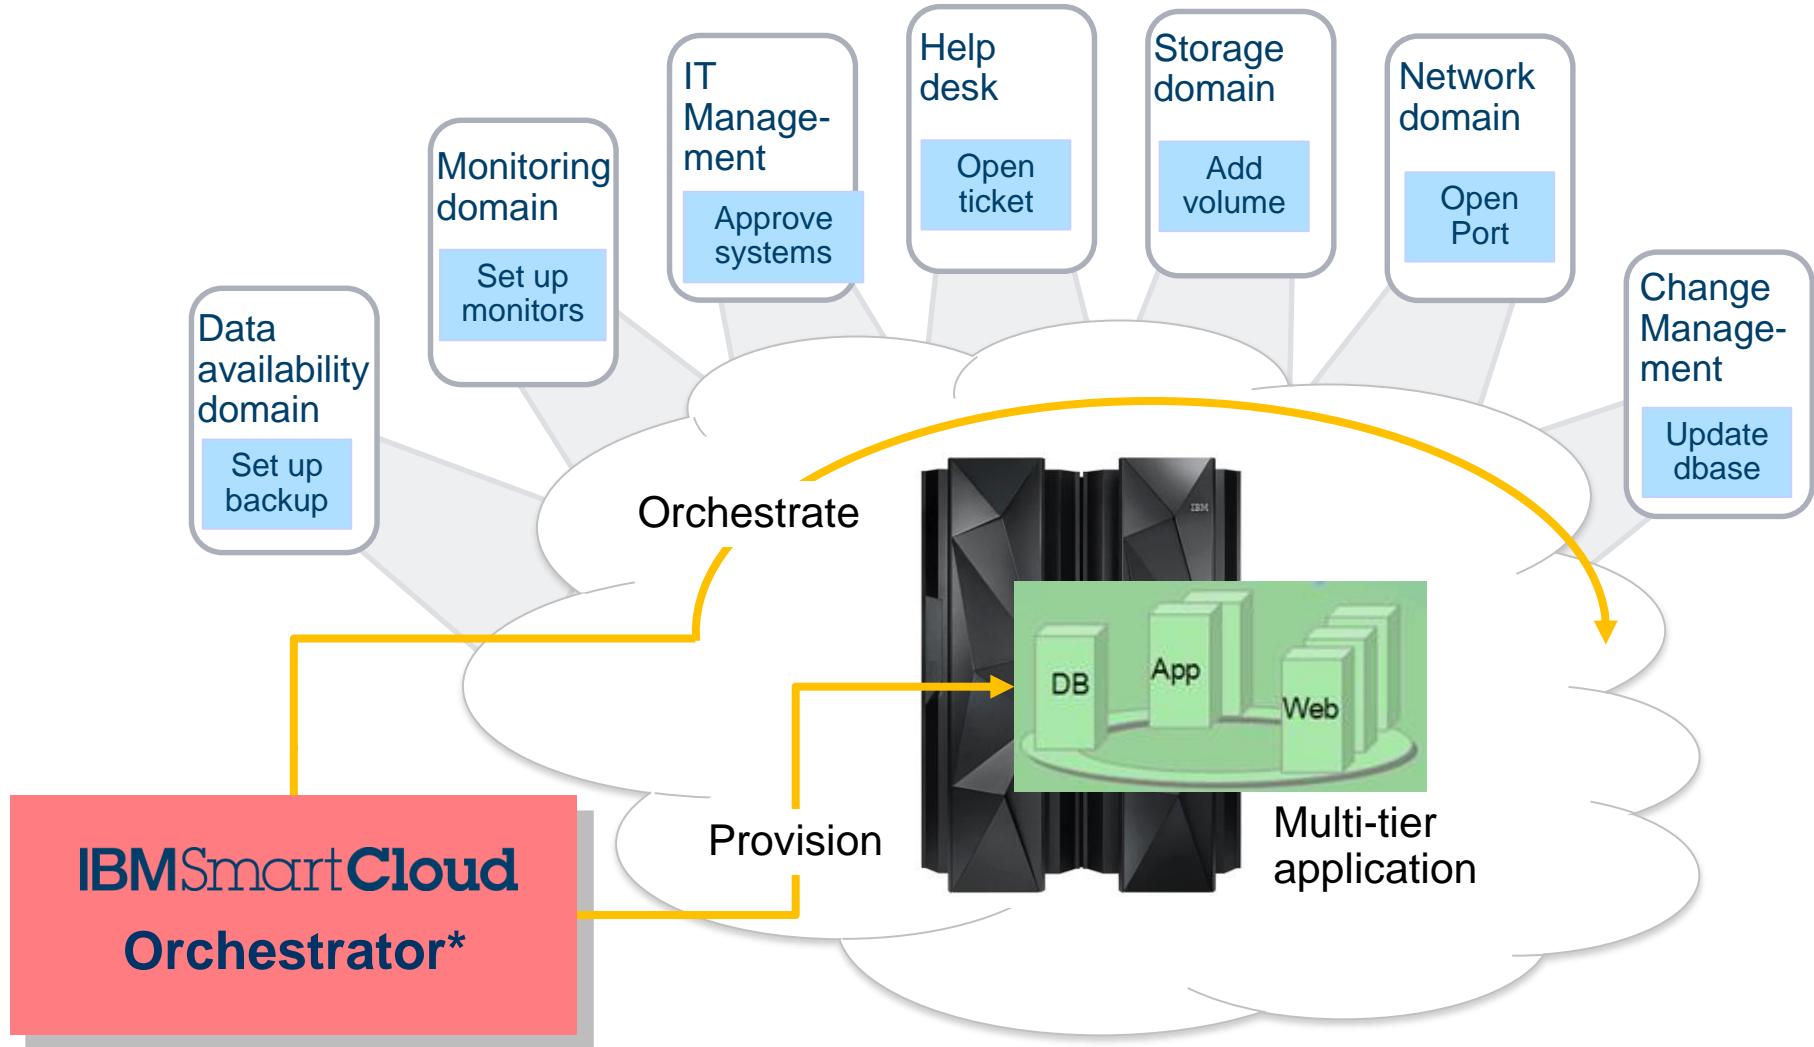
Data availability domain

Set up backup

Monitoring domain

Set up monitors

IT Management

Approve systems

Help desk

Open ticket

Storage domain

Add volume

Network domain

Open Port

Change Management

Update dbase

Orchestrate

IBM

DB

App

Web

Provision

Multi-tier application

IBMSmartCloud Orchestrator*